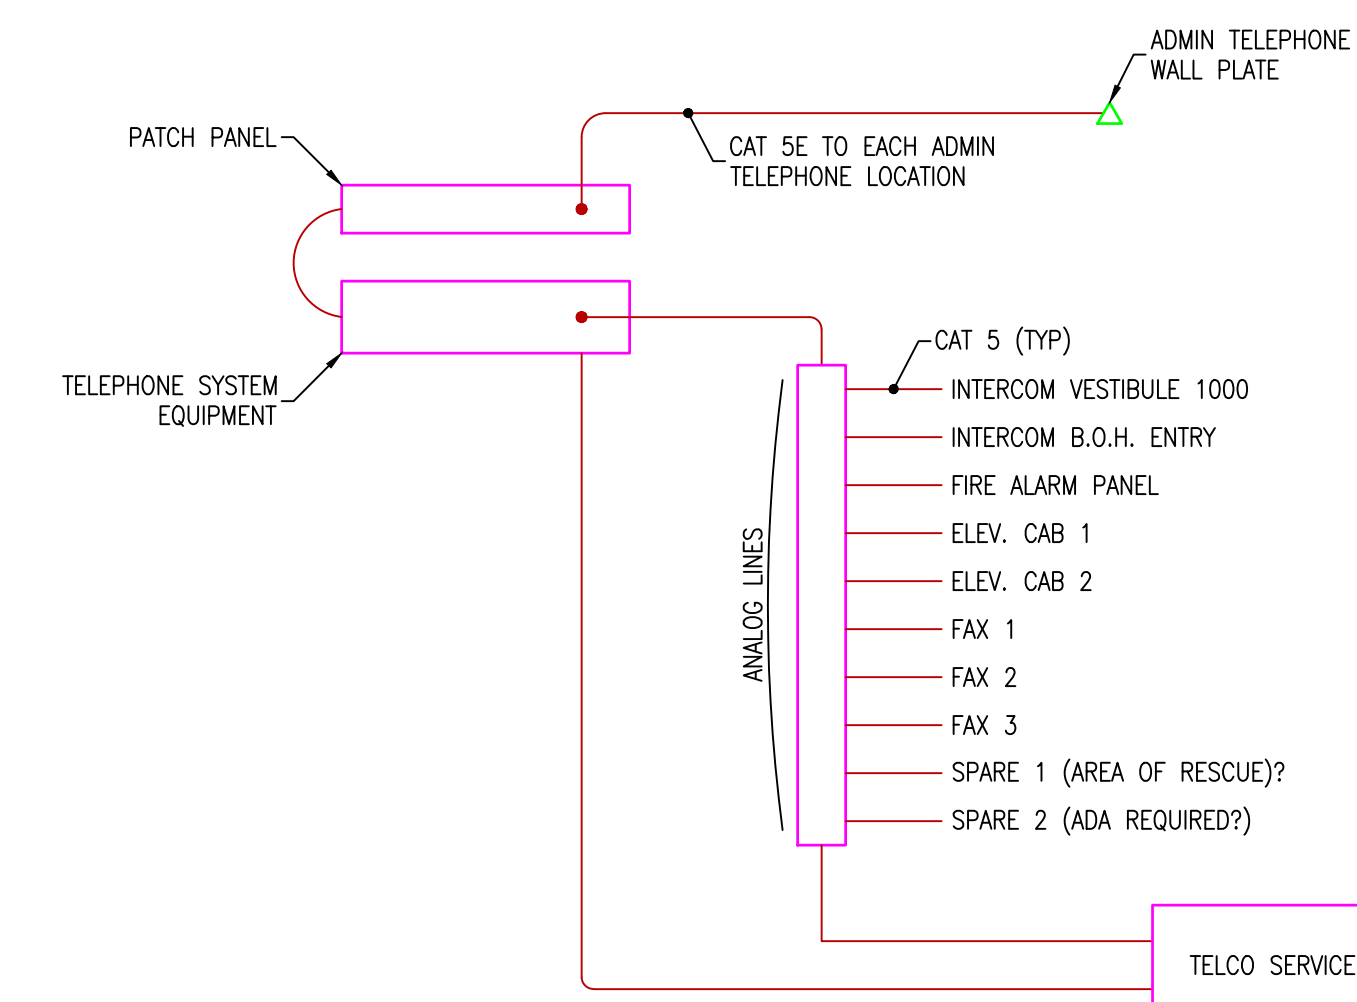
ADMIN TELEPHONE WALL PLATE

PATCH PANEL

CAT 5E TO EACH ADMIN TELEPHONE LOCATION

TELEPHONE SYSTEM EQUIPMENT

CAT 5 (TYP)

ANALOG LINES

INTERCOM VESTIBULE 1000

INTERCOM B.O.H. ENTRY

FIRE ALARM PANEL

ELEV. CAB 1

ELEV. CAB 2

FAX 1

FAX 2

FAX 3

SPARE 1 (AREA OF RESCUE)?

SPARE 2 (ADA REQUIRED?)

TELCO SERVICE